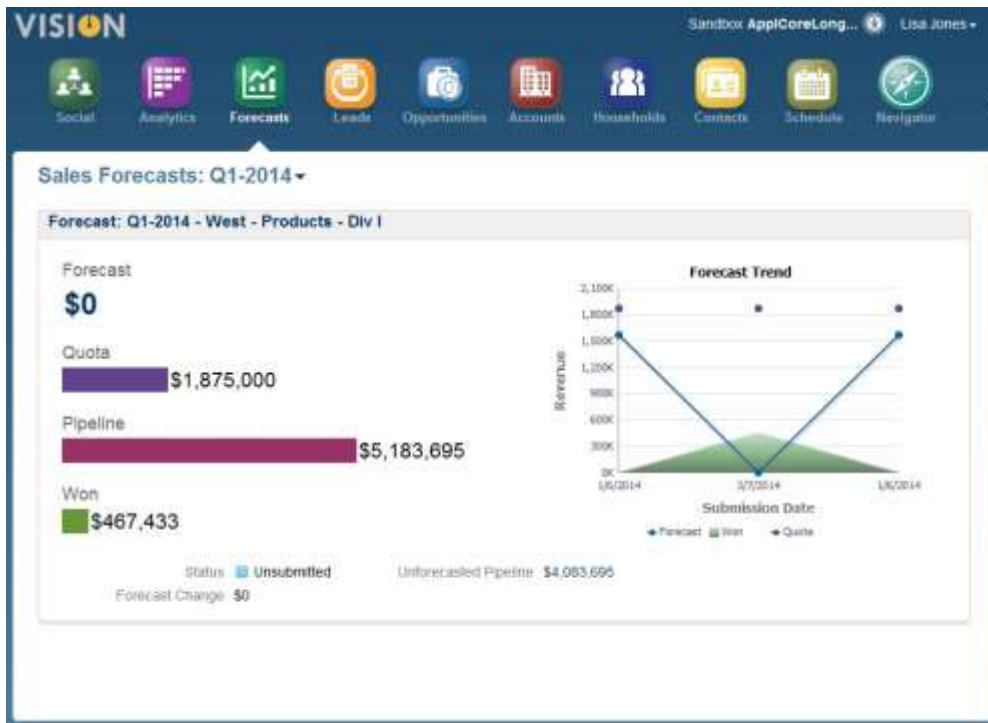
VISION

Sandbox ApplCoreLong... Lisa Jones

Social Analytics Forecasts Leads Opportunities Accounts Households Contacts Schedule Navigator

Sales Forecasts: Q1-2014

Forecast: Q1-2014 - West - Products - Div I

Forecast
$0

Quota
$1,875,000

Pipeline
$5,183,695

Won
$467,433

Forecast Trend

2,100K
1,800K
1,500K
1,200K
900K
600K
300K
0K

Revenue

1/6/2014 3/7/2014 1/6/2014

Submission Date

Forecast Won Quota

Status Unsubmitted Unforecasted Pipeline $4,083,695

Forecast Change $0